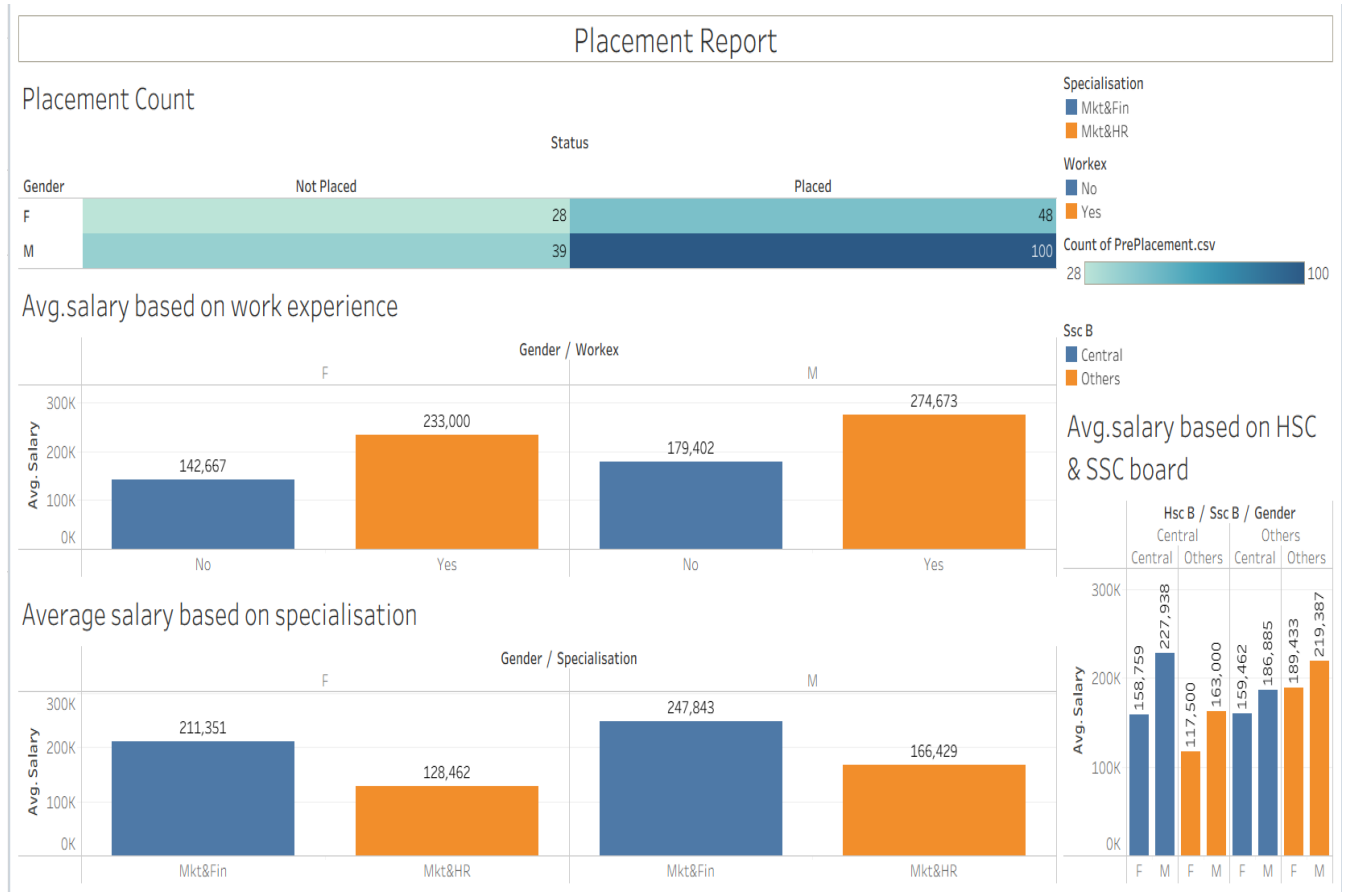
Placement Report

Placement Count

Status

| Gender | Not Placed | Placed |
|---|---|---|
| F | 28 | 48 |
| M | 39 | 100 |

Specialisation
Mkt&Fin
Mkt&HR

Workex
No
Yes

Count of PrePlacement.csv
28
100

Avg.salary based on work experience

Gender / Workex

F
M

300K
200K
100K
0K
Avg. Salary

142,667
233,000
179,402
274,673

No
Yes
No
Yes

Ssc B
Central
Others

Avg.salary based on HSC & SSC board

Hsc B / Ssc B / Gender
Central
Others
Central
Others
Central
Others

300K
200K
100K
0K
Avg. Salary

158,759
227,938
117,500
163,000
159,462
186,885
189,433
219,387

F
M
F
M
F
M
F
M

Average salary based on specialisation

Gender / Specialisation

F
M

300K
200K
100K
0K
Avg. Salary

211,351
128,462
247,843
166,429

Mkt&Fin
Mkt&HR
Mkt&Fin
Mkt&HR